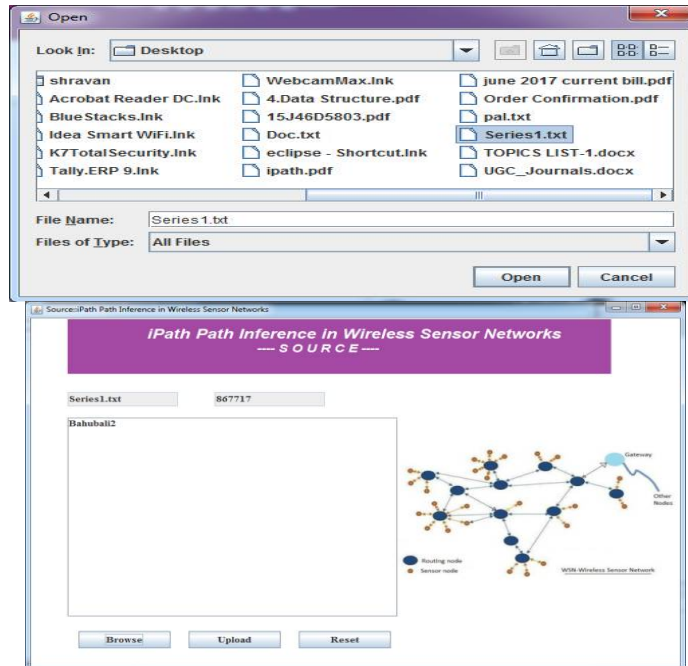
Open

Look In: Desktop

shravan
Acrobat Reader DC.lnk
BlueStacks.lnk
Idea Smart WiFi.lnk
K7TotalSecurity.lnk
Tally.ERP 9.lnk

WebcamMax.lnk
4.Data Structure.pdf
15J46D5803.pdf
Doc.txt
eclipse - Shortcut.lnk
ipath.pdf

june 2017 current bill.pdf
Order Confirmation.pdf
pal.txt
Series1.txt
TOPICS LIST-1.docx
UGC_Journals.docx

File Name: Series1.txt
Files of Type: All Files

Open Cancel

Source:iPath Path Inference in Wireless Sensor Networks

iPath Path Inference in Wireless Sensor Networks
---- S O U R C E ----

Series1.txt
867717

Bahubali2

Gateway
Other Nodes
Routing node
Sensor node
WSN-Wireless Sensor Network

Browse Upload Reset